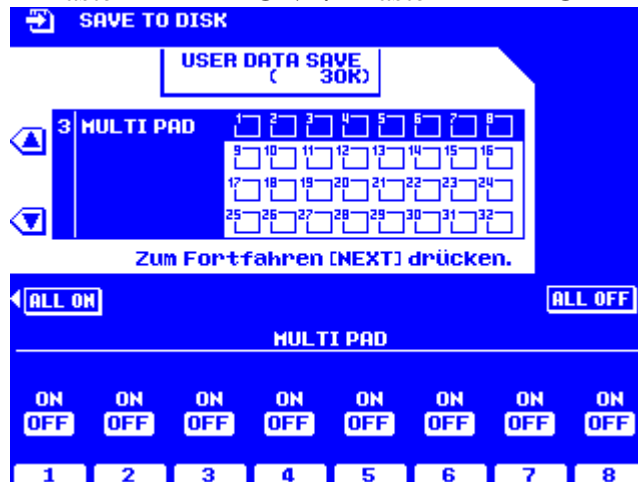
SAVE TO DISK

USER DATA SAVE
( 30K)

3 MULTI PAD

1 2 3 4 5 6 7 8
9 10 11 12 13 14 15 16
17 18 19 20 21 22 23 24
25 26 27 28 29 30 31 32

Zum Fortfahren [NEXT] drücken.

ALL ON

ALL OFF

MULTI PAD

ON OFF ON OFF ON OFF ON OFF ON OFF ON OFF ON OFF ON OFF

1 2 3 4 5 6 7 8